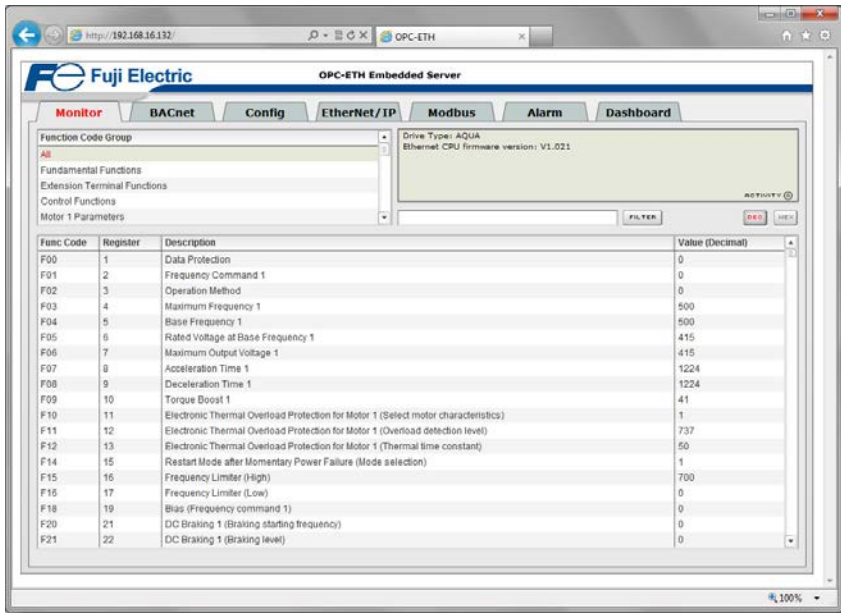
http://192.168.16.132/

OPC-ETH

Fuji Electric

OPC-ETH Embedded Server

Monitor | BACnet | Config | EtherNet/IP | Modbus | Alarm | Dashboard

Function Code Group
All
Fundamental Functions
Extension Terminal Functions
Control Functions
Motor 1 Parameters

Drive Type: AQUA
Ethernet CPU firmware version: V1.021

ACTIVITY

FILTER

DEC HEX

| Func Code | Register | Description | Value (Decimal) |
|---|---|---|---|
| F00 | 1 | Data Protection | 0 |
| F01 | 2 | Frequency Command 1 | 0 |
| F02 | 3 | Operation Method | 0 |
| F03 | 4 | Maximum Frequency 1 | 500 |
| F04 | 5 | Base Frequency 1 | 500 |
| F05 | 6 | Rated Voltage at Base Frequency 1 | 415 |
| F06 | 7 | Maximum Output Voltage 1 | 415 |
| F07 | 8 | Acceleration Time 1 | 1224 |
| F08 | 9 | Deceleration Time 1 | 1224 |
| F09 | 10 | Torque Boost 1 | 41 |
| F10 | 11 | Electronic Thermal Overload Protection for Motor 1 (Select motor characteristics) | 1 |
| F11 | 12 | Electronic Thermal Overload Protection for Motor 1 (Overload detection level) | 737 |
| F12 | 13 | Electronic Thermal Overload Protection for Motor 1 (Thermal time constant) | 50 |
| F14 | 15 | Restart Mode after Momentary Power Failure (Mode selection) | 1 |
| F15 | 16 | Frequency Limiter (High) | 700 |
| F16 | 17 | Frequency Limiter (Low) | 0 |
| F18 | 19 | Bias (Frequency command 1) | 0 |
| F20 | 21 | DC Braking 1 (Braking starting frequency) | 0 |
| F21 | 22 | DC Braking 1 (Braking level) | 0 |

100%